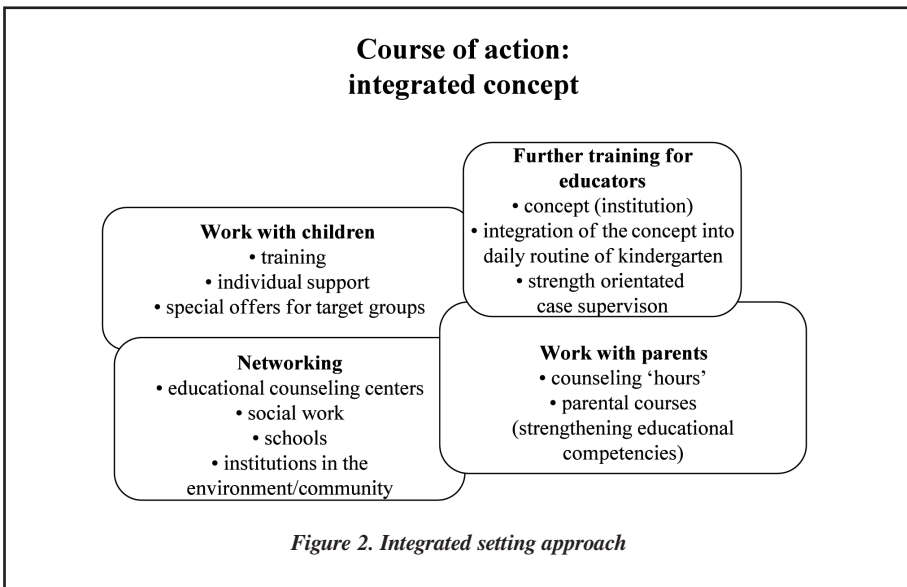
Course of action:
integrated concept

Work with children
• training
• individual support
• special offers for target groups

Further training for educators
• concept (institution)
• integration of the concept into daily routine of kindergarten
• strength orientated case supervison

Networking
• educational counseling centers
• social work
• schools
• institutions in the environment/community

Work with parents
• counseling 'hours'
• parental courses (strengthening educational competencies)

Figure 2. Integrated setting approach